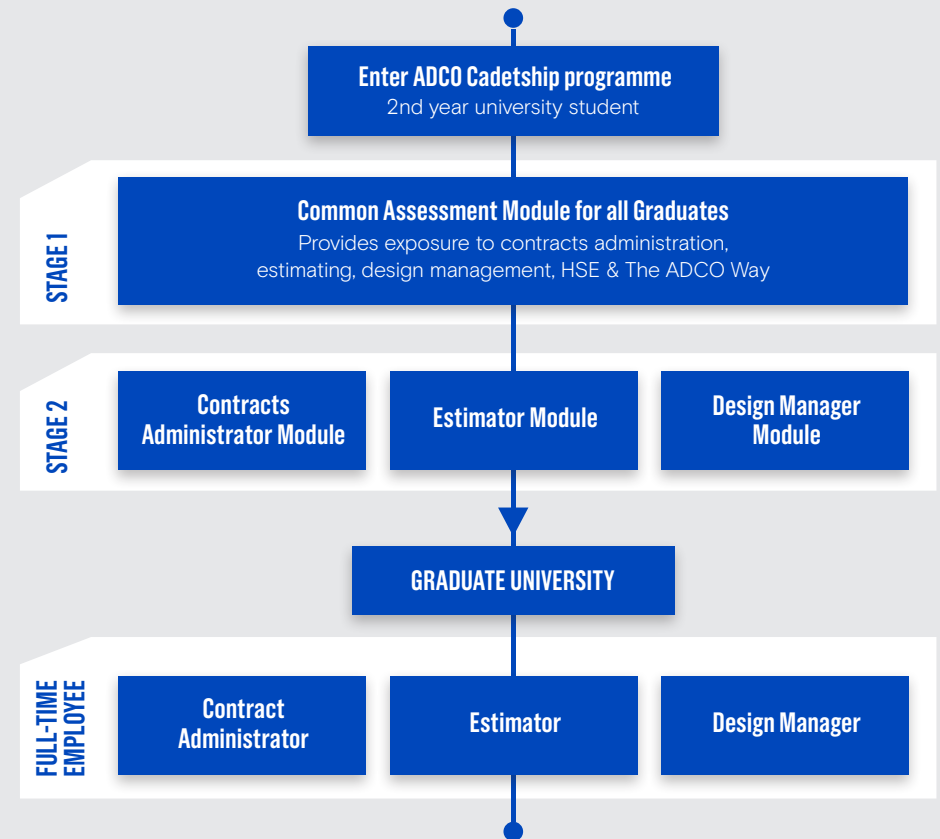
Enter ADCO Cadetship programme
2nd year university student

STAGE 1

Common Assessment Module for all Graduates
Provides exposure to contracts administration, estimating, design management, HSE & The ADCO Way

STAGE 2

Contracts Administrator Module

Estimator Module

Design Manager Module

GRADUATE UNIVERSITY

FULL-TIME EMPLOYEE

Contract Administrator

Estimator

Design Manager